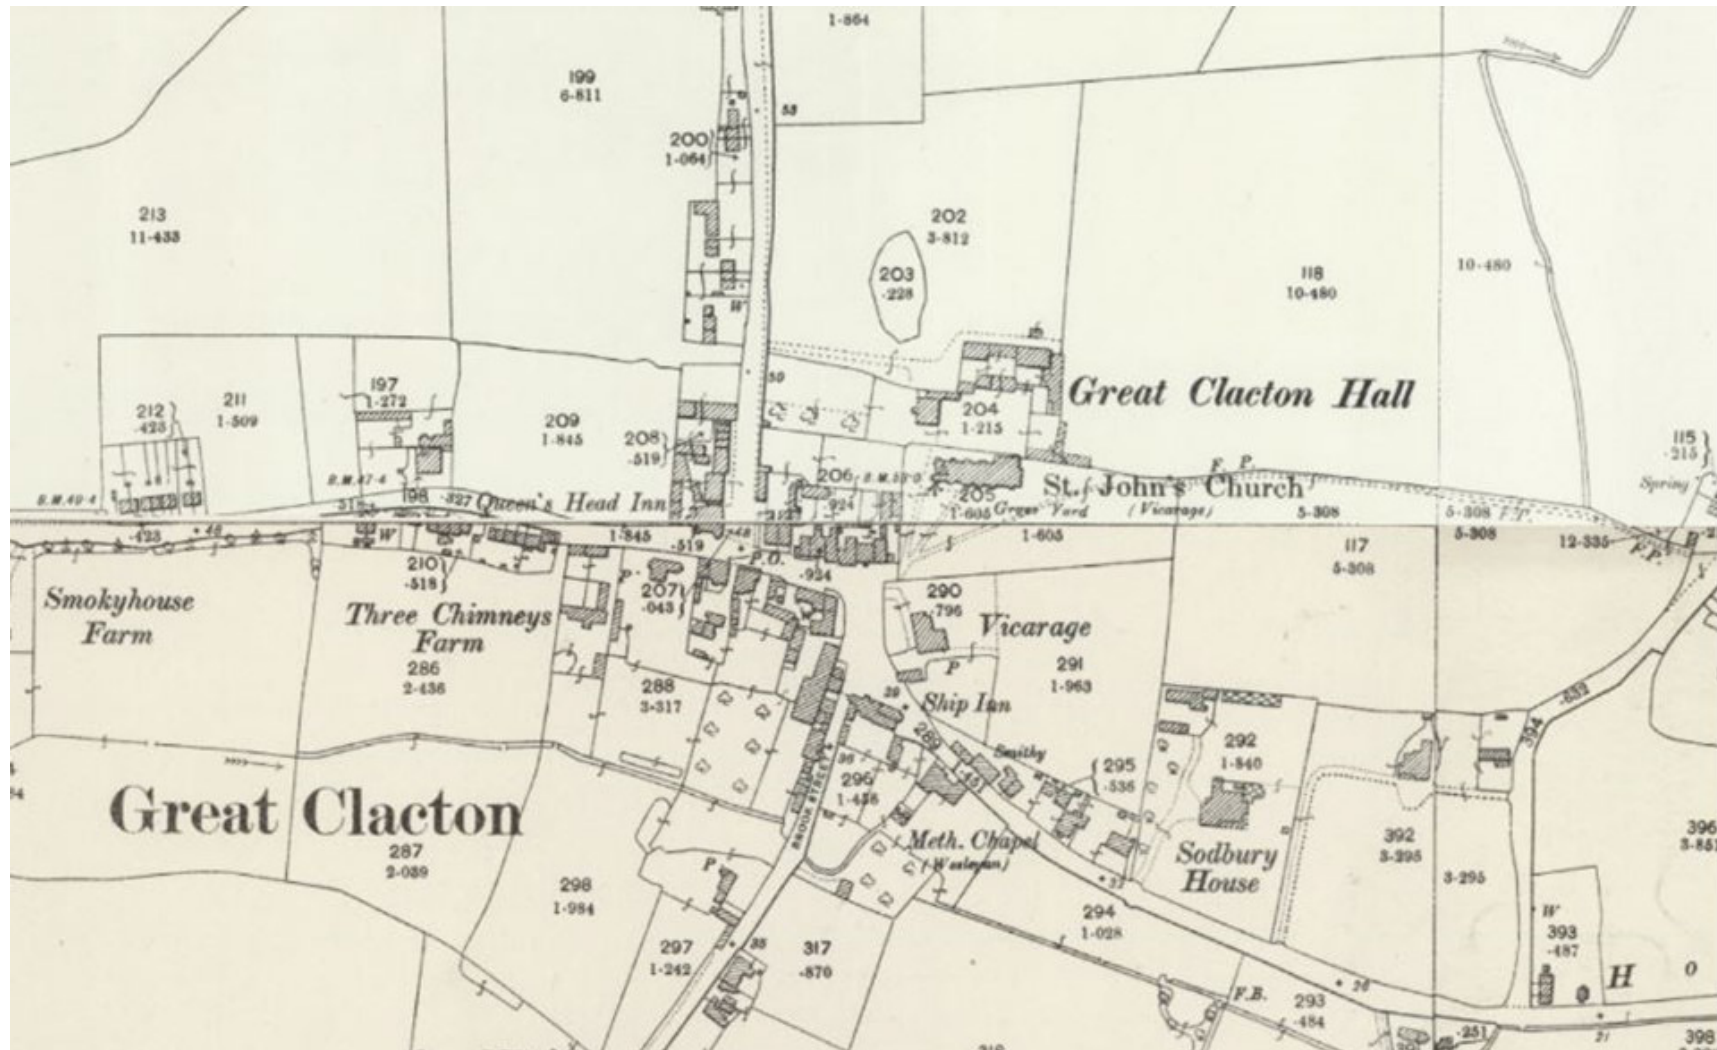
1·864

199
6·811

53

200
1·064

213
11·433

202
3·812

203
·228

118
10·480

10·480

W

50

Great Clacton Hall

212
·423

211
1·509

197
1·272

209
1·845

208
·519

204
1·215

115
·215

B.M.49·4

B.M.47·4

B.M.52·0

206
·924

205
1·605

St. John's Church

F. P.

Spring

198

·327

Queen's Head Inn

Grave Yard

(Vicarage)

5·308

5·308

·423

·48

1·845

·519

·48

P.O.

1·605

117
5·308

5·308

12·335

F.P.

210
·518

207
·043

·924

290
·796

Smokyhouse Farm

Three Chimneys Farm

Vicarage

286
2·436

P

P

291
1·963

288
3·317

39

Ship Inn

292
1·840

394

Smithy

295
·536

Great Clacton

296
1·458

Meth. Chapel
(Wesleyan)

392
3·295

396
3·851

287
2·039

Sodbury House

298
1·984

P

3·295

294
1·028

W

393
·487

297
1·242

35

317
·870

H

o

F.B.

293
·484

·251

398